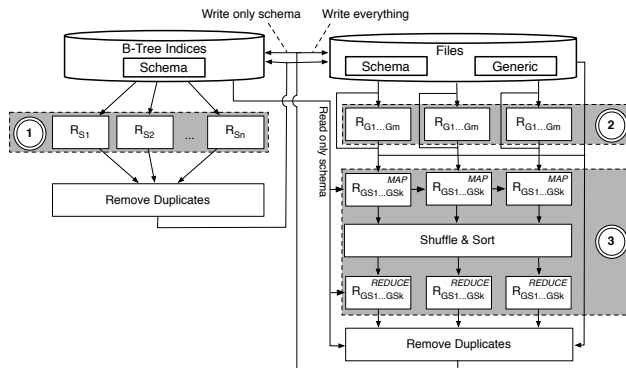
Write only schema
Write everything

B-Tree Indices
Schema

Files
Schema
Generic

Read only schema

1
$R_{S1}$
$R_{S2}$
...
$R_{Sn}$

Remove Duplicates

$R_{G1...Gm}$
$R_{G1...Gm}$
$R_{G1...Gm}$
2

MAP
$R_{GS1...GSk}$
MAP
$R_{GS1...GSk}$
MAP
$R_{GS1...GSk}$

Shuffle & Sort
3

REDUCE
$R_{GS1...GSk}$
REDUCE
$R_{GS1...GSk}$
REDUCE
$R_{GS1...GSk}$

Remove Duplicates